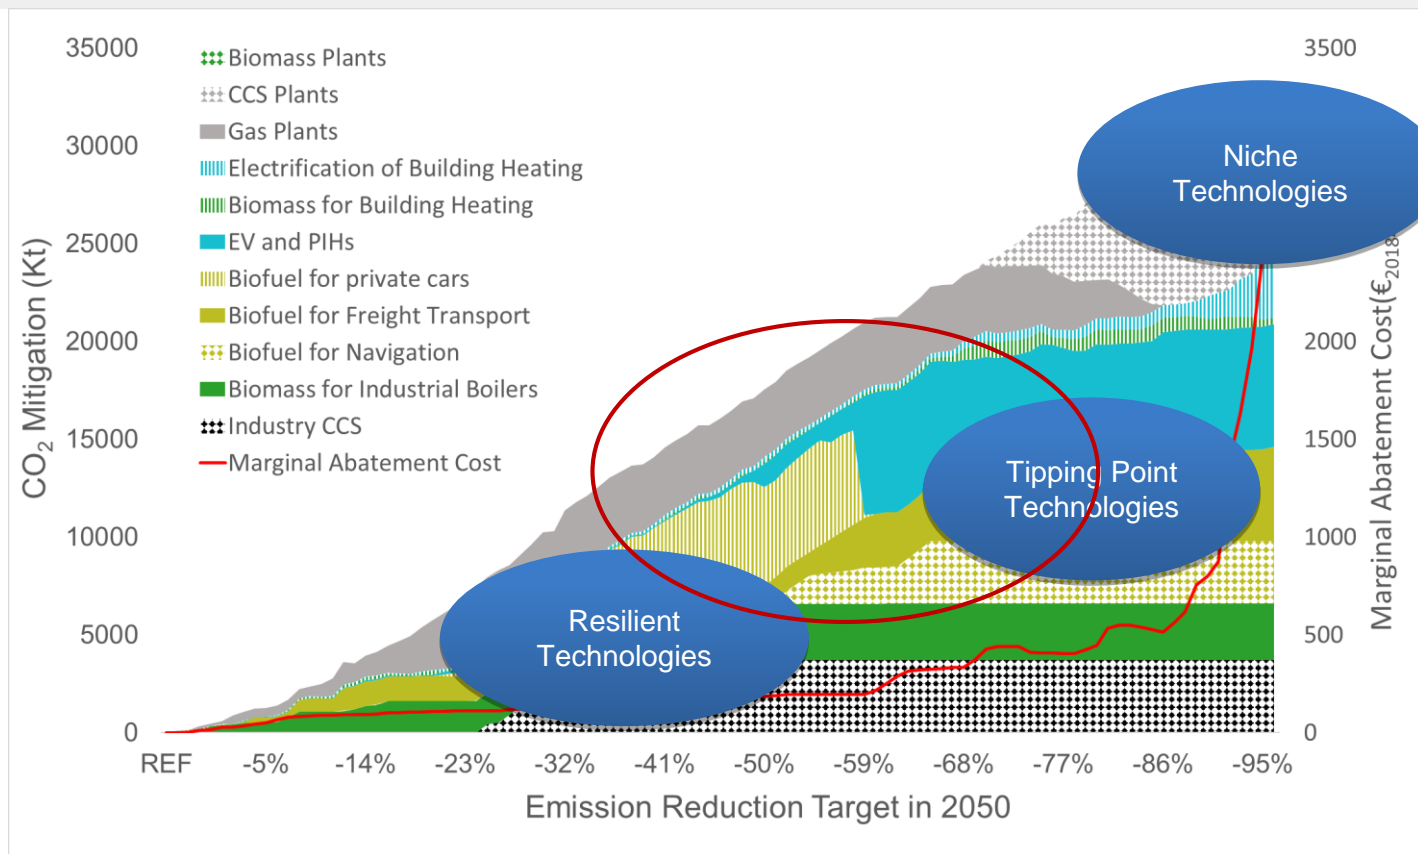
35000
30000
25000
20000
15000
10000
5000
0

$CO_2$ Mitigation (Kt)

Biomass Plants
CCS Plants
Gas Plants
Electrification of Building Heating
Biomass for Building Heating
EV and PIHs
Biofuel for private cars
Biofuel for Freight Transport
Biofuel for Navigation
Biomass for Industrial Boilers
Industry CCS
Marginal Abatement Cost

Niche Technologies

Tipping Point Technologies

Resilient Technologies

3500
2000
1500
1000
500
0

Marginal Abatement Cost($€_{2018}$

REF -5% -14% -23% -32% -41% -50% -59% -68% -77% -86% -95%

Emission Reduction Target in 2050